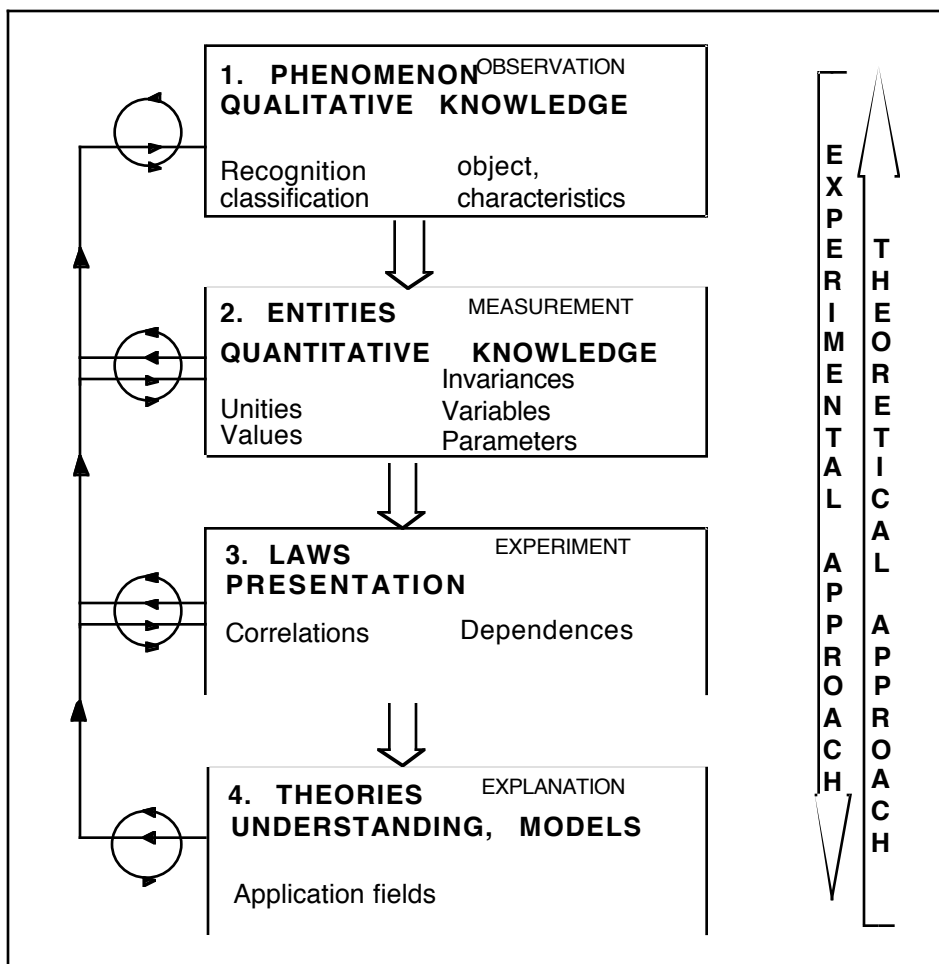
1. PHENOMENON OBSERVATION
QUALITATIVE KNOWLEDGE

Recognition classification

object, characteristics

2. ENTITIES MEASUREMENT
QUANTITATIVE KNOWLEDGE

Unities Values

Invariances Variables Parameters

3. LAWS EXPERIMENT
PRESENTATION

Correlations

Dependences

4. THEORIES EXPLANATION
UNDERSTANDING, MODELS

Application fields

EXPERIMENTAL APPROACH

THEORETICAL APPROACH